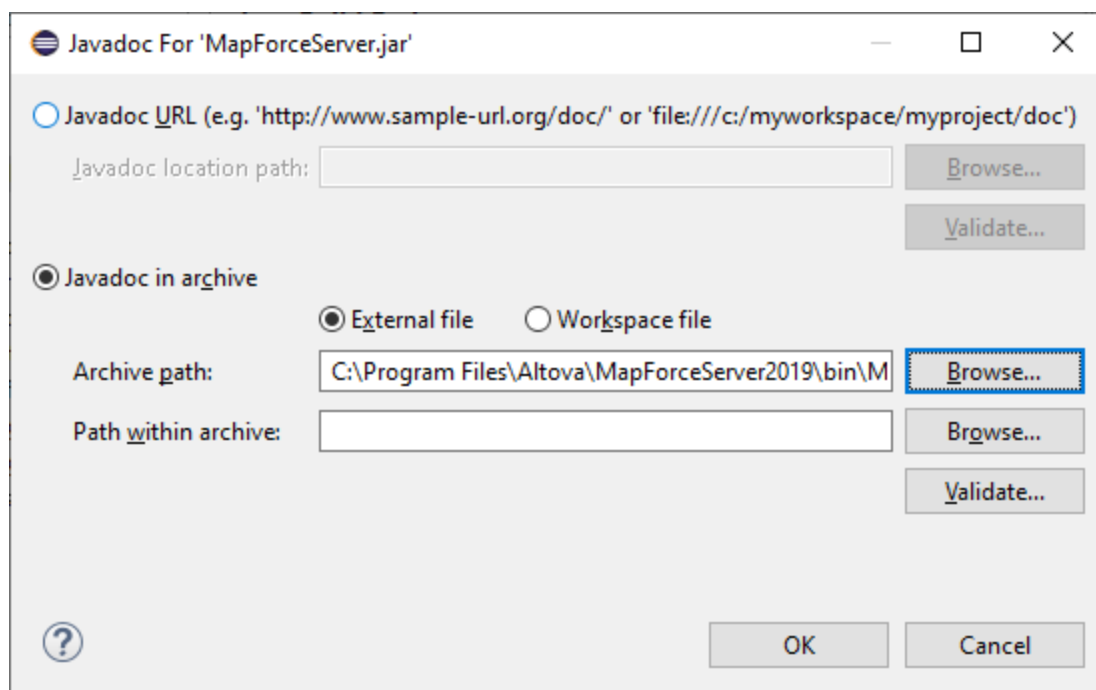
Javadoc For 'MapForceServer.jar'

Javadoc URL (e.g. 'http://www.sample-url.org/doc/' or 'file:///c:/myworkspace/myproject/doc')

Javadoc location path:

Browse...

Validate...

Javadoc in archive

External file

Workspace file

Archive path:

C:\Program Files\Altova\MapForceServer2019\bin\M

Browse...

Path within archive:

Browse...

Validate...

?

OK

Cancel